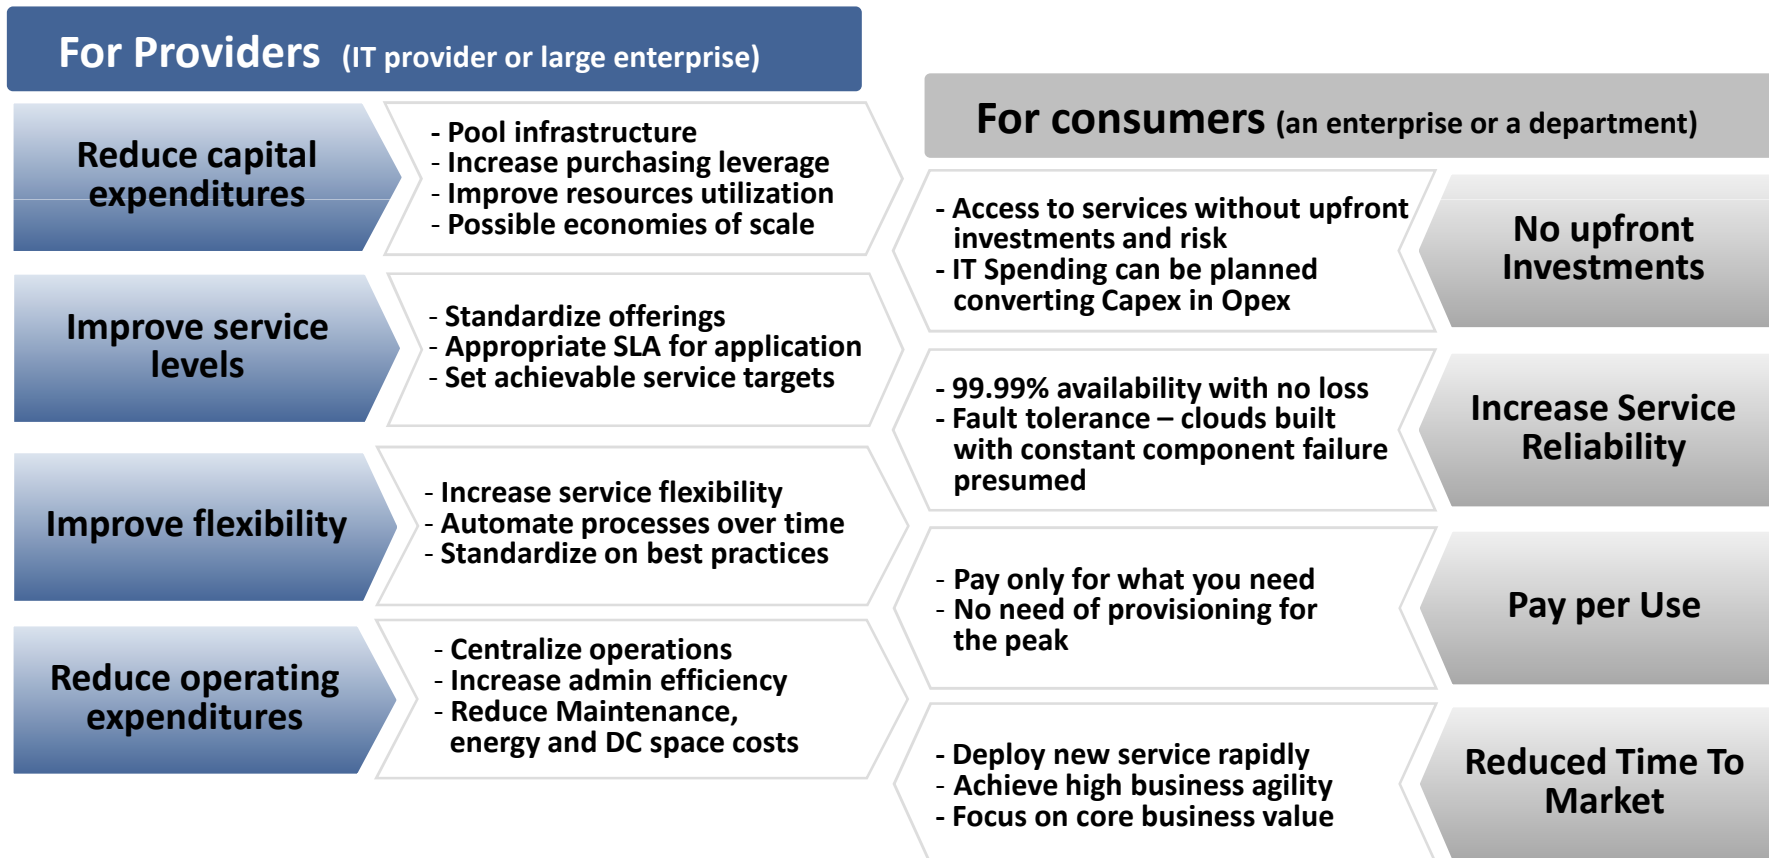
For Providers (IT provider or large enterprise)

Reduce capital expenditures

- Pool infrastructure
- Increase purchasing leverage
- Improve resources utilization
- Possible economies of scale

Improve service levels

- Standardize offerings
- Appropriate SLA for application
- Set achievable service targets

Improve flexibility

- Increase service flexibility
- Automate processes over time
- Standardize on best practices

Reduce operating expenditures

- Centralize operations
- Increase admin efficiency
- Reduce Maintenance, energy and DC space costs

For consumers (an enterprise or a department)

- Access to services without upfront investments and risk
- IT Spending can be planned converting Capex in Opex

No upfront Investments

- 99.99% availability with no loss
- Fault tolerance – clouds built with constant component failure presumed

Increase Service Reliability

- Pay only for what you need
- No need of provisioning for the peak

Pay per Use

- Deploy new service rapidly
- Achieve high business agility
- Focus on core business value

Reduced Time To Market